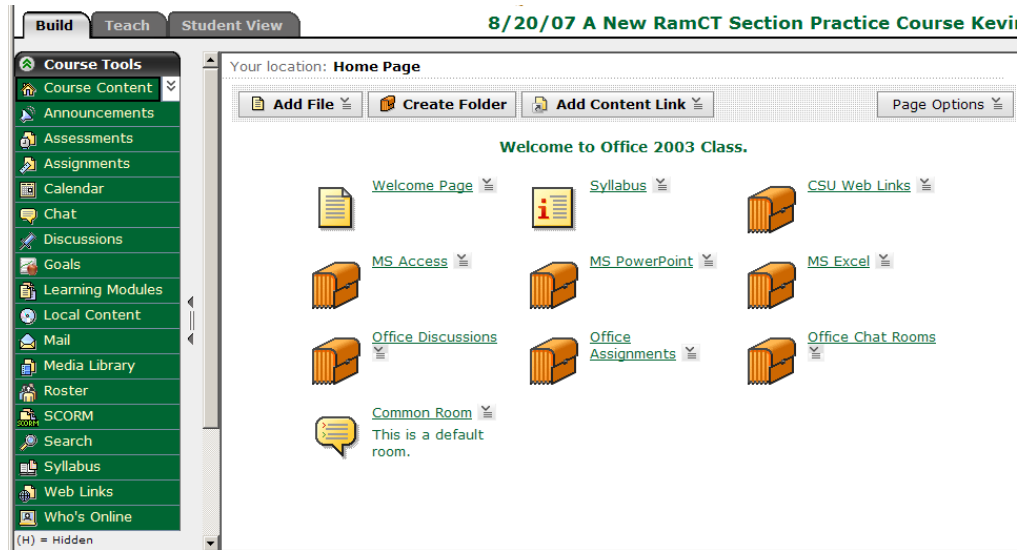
Build Teach Student View

8/20/07 A New RamCT Section Practice Course Kevi

Course Tools
Course Content
Announcements
Assessments
Assignments
Calendar
Chat
Discussions
Goals
Learning Modules
Local Content
Mail
Media Library
Roster
SCORM
Search
Syllabus
Web Links
Who's Online
(H) = Hidden

Your location: Home Page

Add File Create Folder Add Content Link Page Options

Welcome to Office 2003 Class.

Welcome Page
Syllabus
CSU Web Links
MS Access
MS PowerPoint
MS Excel
Office Discussions
Office Assignments
Office Chat Rooms
Common Room
This is a default room.